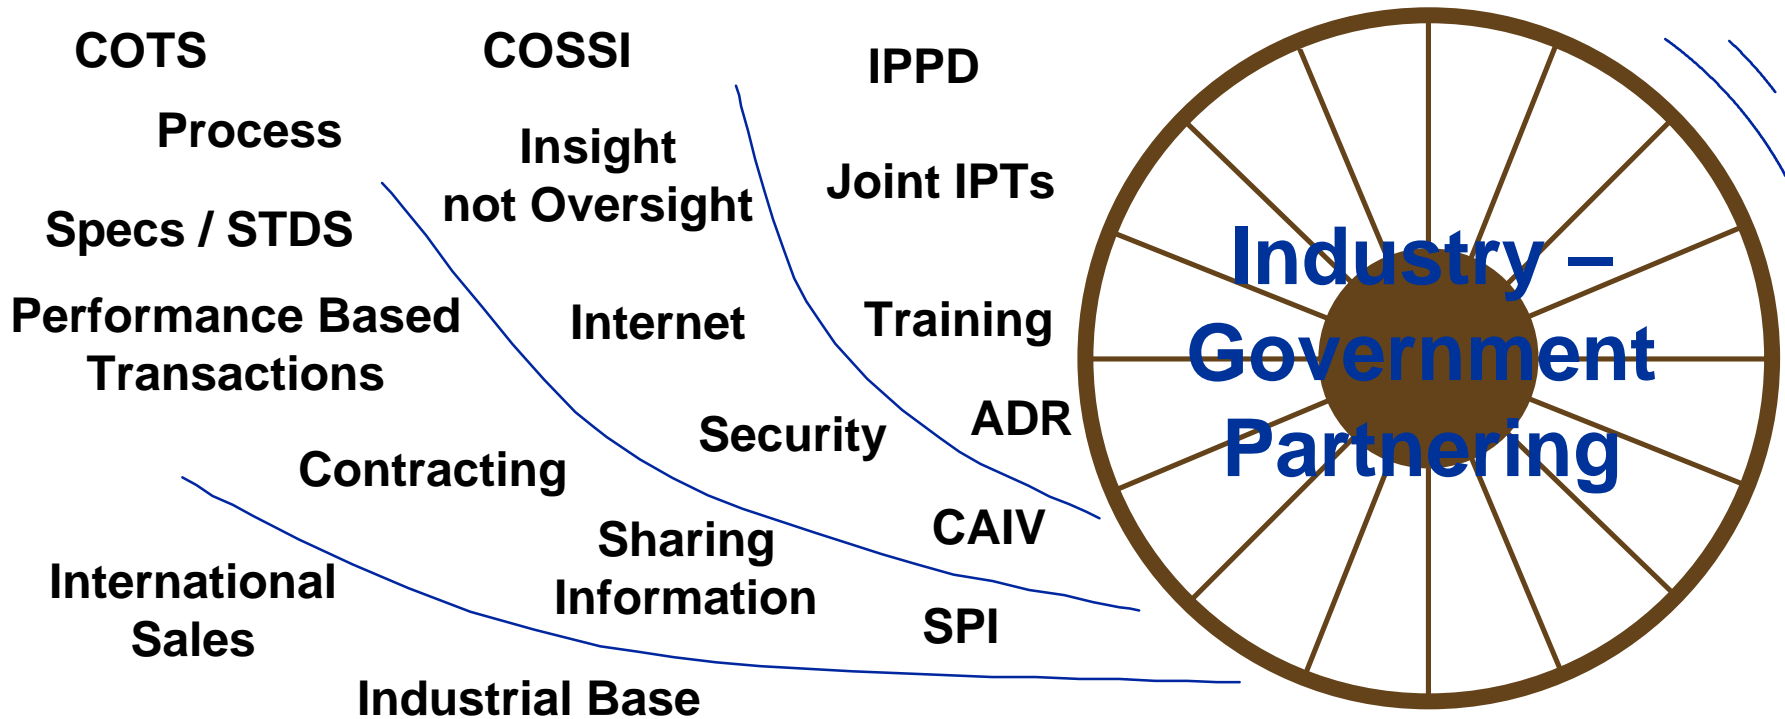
COTS

COSSI

IPPD

Process

Insight not Oversight

Joint IPTs

Specs / STDS

Performance Based Transactions

Internet

Training

ADR

Security

Contracting

CAIV

Sharing Information

SPI

International Sales

Industrial Base

Industry – Government Partnering